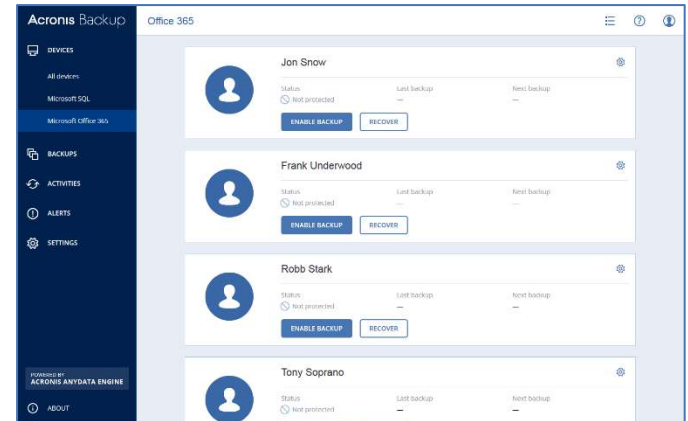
Acronis Backup

DEVICES
All devices
Microsoft SQL
Microsoft Office 365
BACKUPS
ACTIVITIES
ALERTS
SETTINGS

POWERED BY
ACRONIS ANYDATA ENGINE

ABOUT

Office 365

Jon Snow
Status
Not protected
Last backup
—
Next backup
—
ENABLE BACKUP
RECOVER

Frank Underwood
Status
Not protected
Last backup
—
Next backup
—
ENABLE BACKUP
RECOVER

Robb Stark
Status
Not protected
Last backup
—
Next backup
—
ENABLE BACKUP
RECOVER

Tony Soprano
Status
Not protected
Last backup
—
Next backup
—